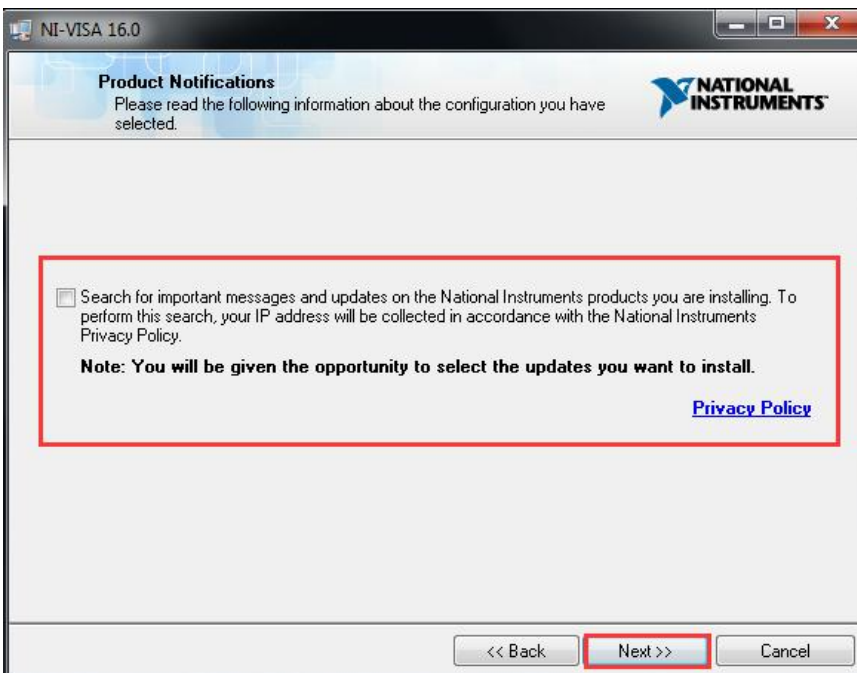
NI-VISA 16.0

Product Notifications
Please read the following information about the configuration you have selected.

NATIONAL INSTRUMENTS

Search for important messages and updates on the National Instruments products you are installing. To perform this search, your IP address will be collected in accordance with the National Instruments Privacy Policy.

Note: You will be given the opportunity to select the updates you want to install.

Privacy Policy

<< Back
Next >>
Cancel